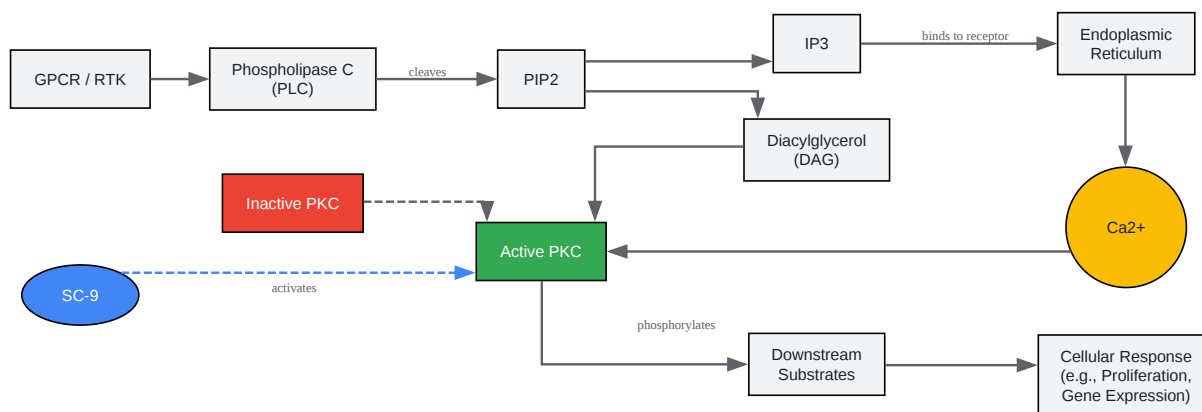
GPCR / RTK

Phospholipase C (PLC)

cleaves

PIP2

IP3

binds to receptor

Endoplasmic Reticulum

Diacylglycerol (DAG)

Inactive PKC

Active PKC

Ca2+

SC-9

activates

phosphorylates

Downstream Substrates

Cellular Response (e.g., Proliferation, Gene Expression)